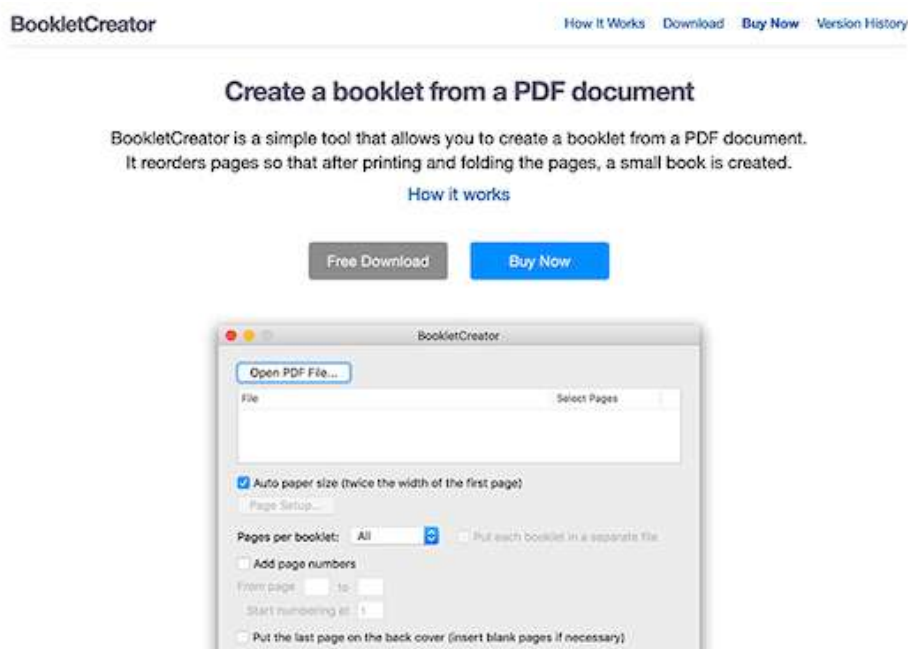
BookletCreator

How It Works Download Buy Now Version History

Create a booklet from a PDF document

BookletCreator is a simple tool that allows you to create a booklet from a PDF document. It reorders pages so that after printing and folding the pages, a small book is created.

How it works

Free Download

Buy Now

BookletCreator

Open PDF File...

File

Select Pages

Auto paper size (twice the width of the first page)

Page Setup...

Pages per booklet: All

Put each booklet in a separate file

Add page numbers

From page to

Start numbering at 1

Put the last page on the back cover (insert blank pages if necessary)